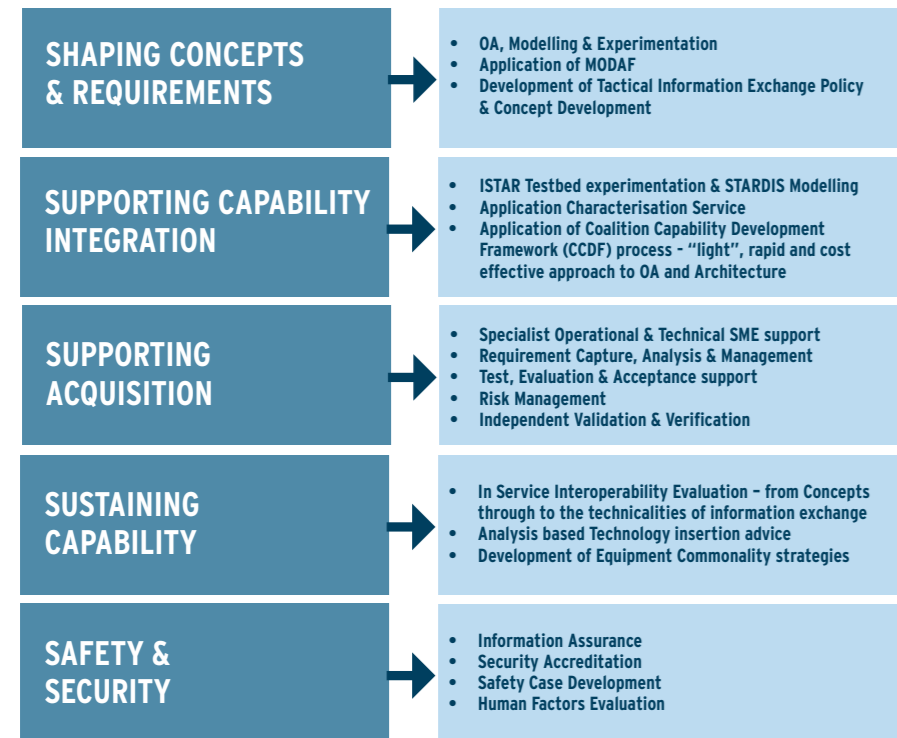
SHAPING CONCEPTS & REQUIREMENTS

- OA, Modelling & Experimentation
- Application of MODAF
- Development of Tactical Information Exchange Policy & Concept Development

SUPPORTING CAPABILITY INTEGRATION

- ISTAR Testbed experimentation & STARDIS Modelling
- Application Characterisation Service
- Application of Coalition Capability Development Framework (CCDF) process - "light", rapid and cost effective approach to OA and Architecture

SUPPORTING ACQUISITION

- Specialist Operational & Technical SME support
- Requirement Capture, Analysis & Management
- Test, Evaluation & Acceptance support
- Risk Management
- Independent Validation & Verification

SUSTAINING CAPABILITY

- In Service Interoperability Evaluation – from Concepts through to the technicalities of information exchange
- Analysis based Technology insertion advice
- Development of Equipment Commonality strategies

SAFETY & SECURITY

- Information Assurance
- Security Accreditation
- Safety Case Development
- Human Factors Evaluation